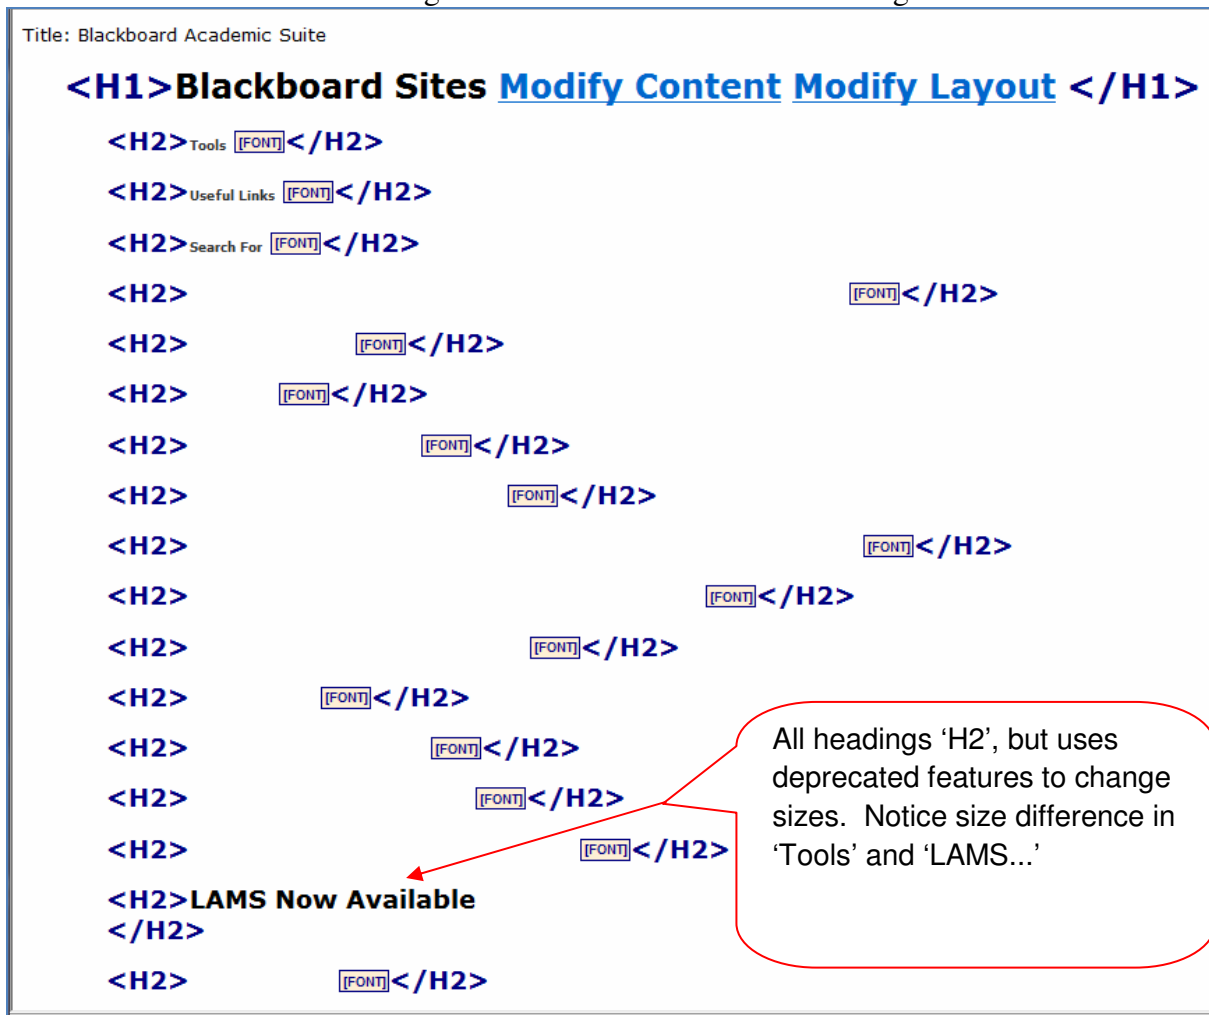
Title: Blackboard Academic Suite

<H1>Blackboard Sites Modify Content Modify Layout </H1>

<H2>Tools [FONT]</H2>

<H2>Useful Links [FONT]</H2>

<H2>Search For [FONT]</H2>

<H2> [FONT]</H2>

<H2> [FONT]</H2>

<H2> [FONT]</H2>

<H2> [FONT]</H2>

<H2> [FONT]</H2>

<H2> [FONT]</H2>

<H2> [FONT]</H2>

<H2> [FONT]</H2>

<H2> [FONT]</H2>

<H2> [FONT]</H2>

<H2> [FONT]</H2>

<H2> [FONT]</H2>

<H2>LAMS Now Available </H2>

<H2> [FONT]</H2>

All headings 'H2', but uses deprecated features to change sizes. Notice size difference in 'Tools' and 'LAMS...'